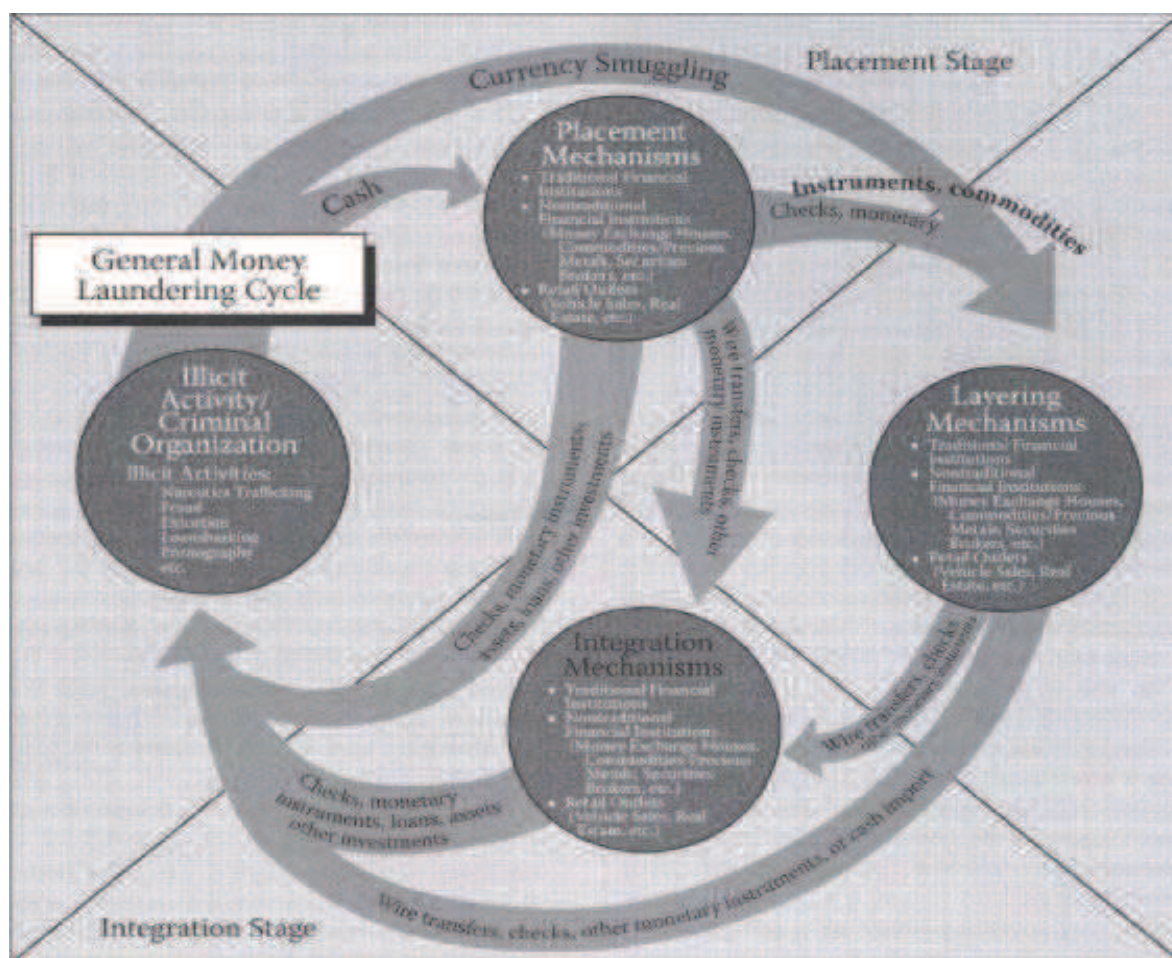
Currency Smuggling

Placement Stage

Placement Mechanisms
• Traditional Financial Institutions
• Nontraditional Financial Institutions (Money Exchange Houses, Commodities/Precious Metals, Securities Brokers, etc.)
• Retail Outlets (Vehicle Sales, Real Estate, etc.)

Cash

Instruments, commodities

Checks, monetary

General Money Laundering Cycle

Wire transfers, checks, other monetary instruments

Illicit Activity/ Criminal Organization
Illicit Activities:
Narcotics Trafficking
Fraud
Extortion
Loansharking
Pornography
etc.

Checks, monetary instruments, loans, other investments

Layering Mechanisms
• Traditional Financial Institutions
• Nontraditional Financial Institutions (Money Exchange Houses, Commodities/Precious Metals, Securities Brokers, etc.)
• Retail Outlets (Vehicle Sales, Real Estate, etc.)

Integration Mechanisms
• Traditional Financial Institutions
• Nontraditional Financial Institutions (Money Exchange Houses, Commodities/Precious Metals, Securities Brokers, etc.)
• Retail Outlets (Vehicle Sales, Real Estate, etc.)

Wire transfers, checks, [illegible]

Checks, monetary instruments, loans, assets other investments

Wire transfers, checks, other monetary instruments, or cash import

Integration Stage